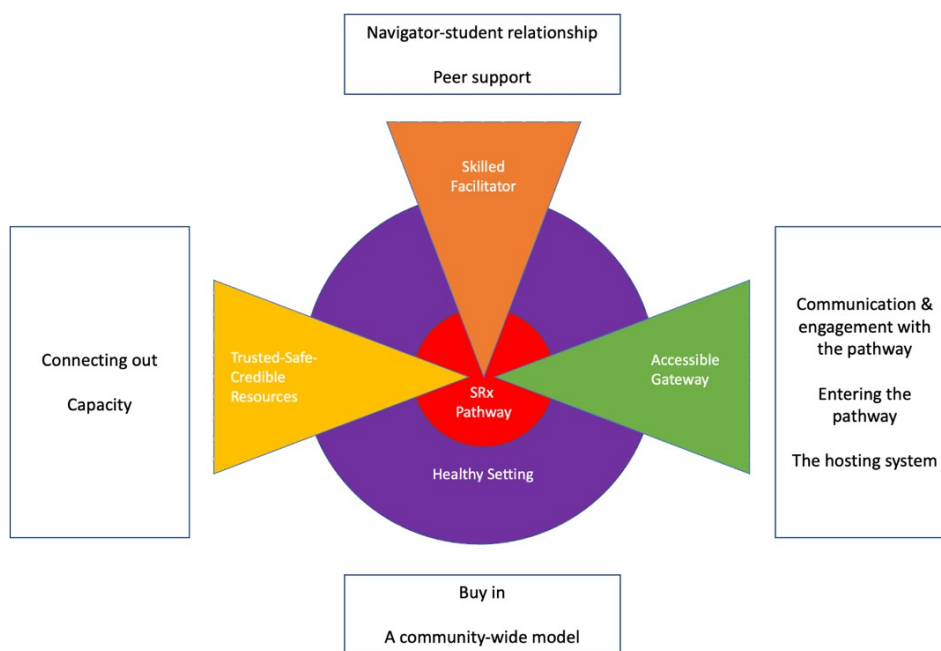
Navigator-student relationship

Peer support

Skilled Facilitator

Connecting out

Capacity

Trusted-Safe-Credible Resources

SRx Pathway

Accessible Gateway

Healthy Setting

Communication & engagement with the pathway

Entering the pathway

The hosting system

Buy in

A community-wide model